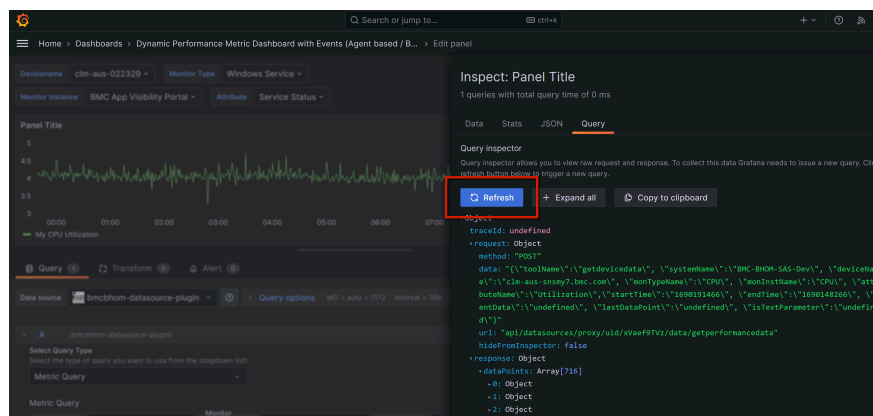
Search or jump to... ctrl+k

Home › Dashboards › Dynamic Performance Metric Dashboard with Events (Agent based / B... › Edit panel

Devicename clm-aus-022329
Monitor Type Windows Service
Monitor Instance BMC App Visibility Portal
Attribute Service Status

Panel Title

5
4.5
4
3.5
3
00:00 01:00 02:00 03:00 04:00 05:00 06:00 07:00
My CPU Utilization

Query 1 Transform 0 Alert 0

Data source bmcbhom-datasource-plugin Query options MD = auto = 1172 Interval = 30s

A (bmcbhom-datasource-plugin)

Select Query Type
Select the type of query you want to use from the dropdown list
Metric Query

Metric Query
Monitor

Inspect: Panel Title
1 queries with total query time of 0 ms

Data Stats JSON Query

Query inspector
Query inspector allows you to view raw request and response. To collect this data Grafana needs to issue a new query. Cli refresh button below to trigger a new query.

Refresh + Expand all Copy to clipboard

Object
traceId: undefined
request: Object
method: "POST"
data: "{\"toolName\":\"getdevicedata\", \"systemName\":\"BMC-BHOM-SAS-Dev\", \"deviceNa e\":\"clm-aus-snsmy7.bmc.com\", \"monTypeName\":\"CPU\", \"monInstName\":\"CPU\", \"att buteName\":\"Utilization\",\"startTime\":\"1690191466\", \"endTime\":\"1690148266\", \ entData\":\"undefined\", \"lastDataPoint\":\"undefined\", \"isTextParameter\":\"undefin d\"}"
url: "api/datasources/proxy/uid/xVaef9TVz/data/getperformancedata"
hideFromInspector: false
response: Object
dataPoints: Array[716]
0: Object
1: Object
2: Object